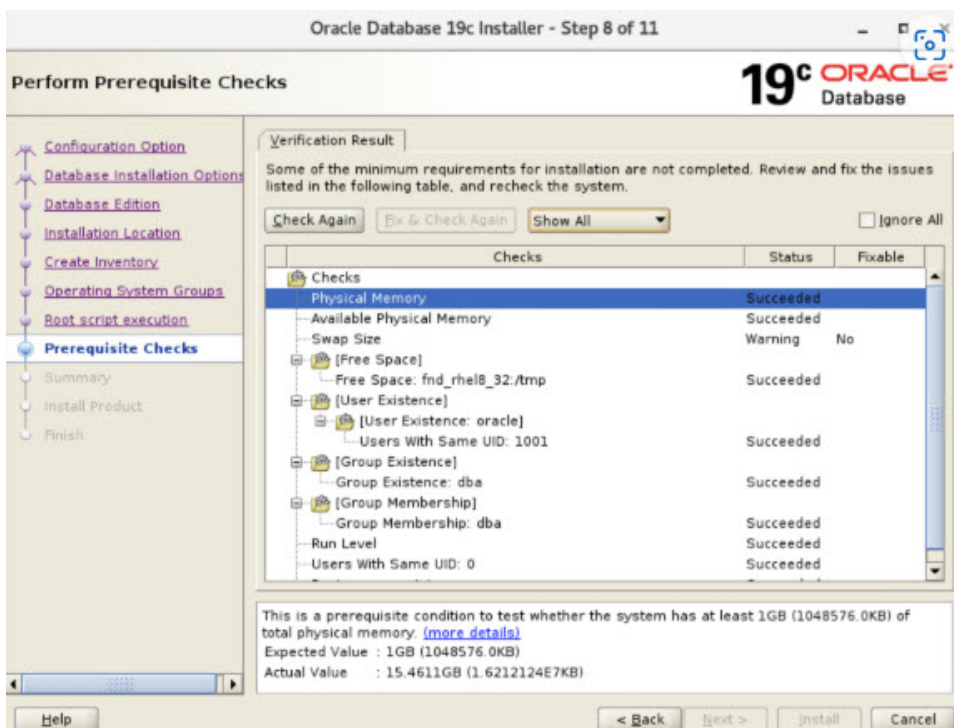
Oracle Database 19c Installer - Step 8 of 11

Perform Prerequisite Checks

19c ORACLE Database

Configuration Option
Database Installation Options
Database Edition
Installation Location
Create Inventory
Operating System Groups
Root script execution
Prerequisite Checks
Summary
Install Product
Finish

Verification Result

Some of the minimum requirements for installation are not completed. Review and fix the issues listed in the following table, and recheck the system.

Check Again | Fix & Check Again | Show All | Ignore All

| Checks | Status | Fixable |
|---|---|---|
| Checks | | |
| Physical Memory | Succeeded | |
| Available Physical Memory | Succeeded | |
| Swap Size | Warning | No |
| [Free Space] | | |
| Free Space: fnd_rhel8_32:/tmp | Succeeded | |
| [User Existence] | | |
| [User Existence: oracle] | | |
| Users With Same UID: 1001 | Succeeded | |
| [Group Existence] | | |
| Group Existence: dba | Succeeded | |
| [Group Membership] | | |
| Group Membership: dba | Succeeded | |
| Run Level | Succeeded | |
| Users With Same UID: 0 | Succeeded | |

This is a prerequisite condition to test whether the system has at least 1GB (1048576.0KB) of total physical memory. (more details)
Expected Value : 1GB (1048576.0KB)
Actual Value : 15.4611GB (1.6212124E7KB)

Help | < Back | Next > | Install | Cancel